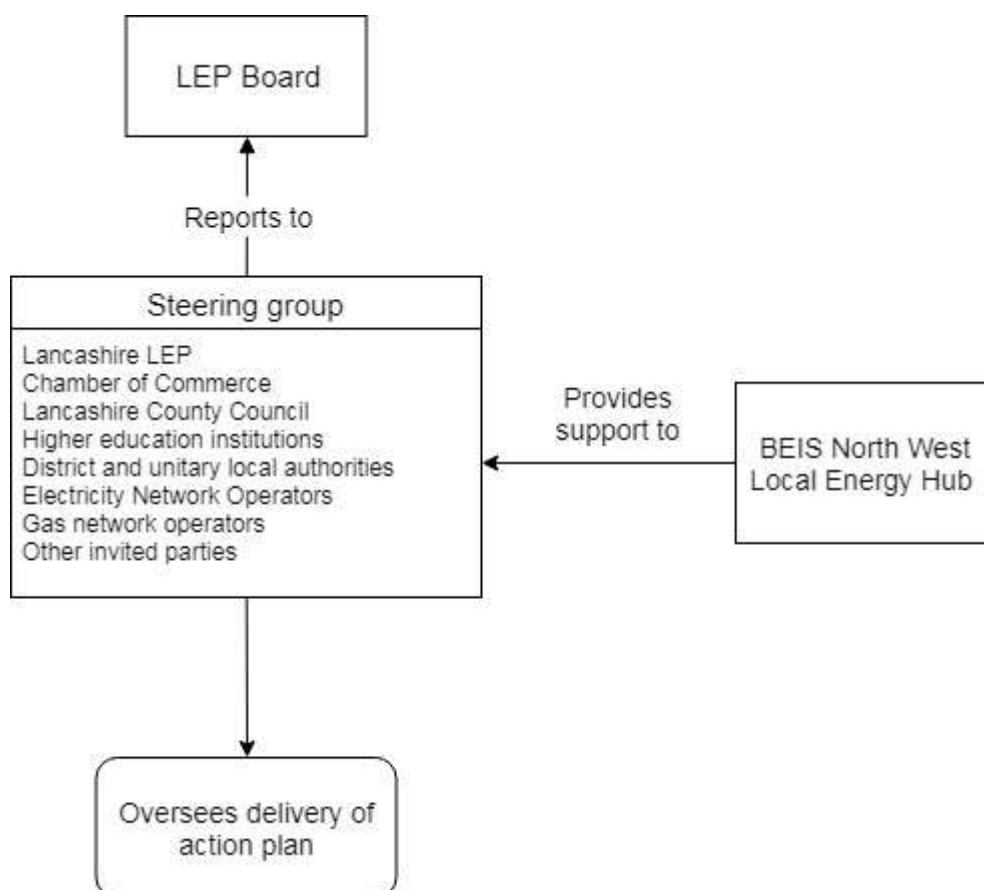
LEP Board

Reports to

Steering group

Lancashire LEP
Chamber of Commerce
Lancashire County Council
Higher education institutions
District and unitary local authorities
Electricity Network Operators
Gas network operators
Other invited parties

Provides support to

BEIS North West Local Energy Hub

Oversees delivery of action plan